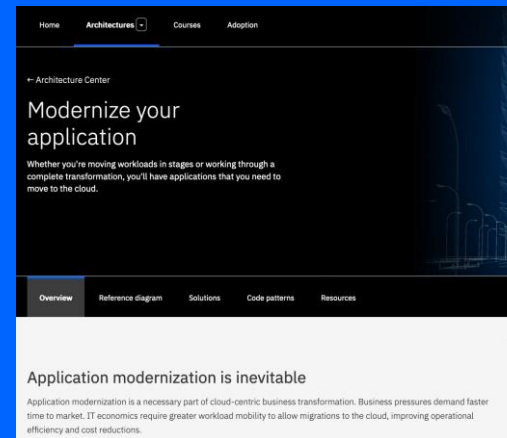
Home Architectures Courses Adoption

← Architecture Center

Modernize your application

Whether you're moving workloads in stages or working through a complete transformation, you'll have applications that you need to move to the cloud.

Overview Reference diagram Solutions Code patterns Resources

Application modernization is inevitable

Application modernization is a necessary part of cloud-centric business transformation. Business pressures demand faster time to market. IT economics require greater workload mobility to allow migrations to the cloud, improving operational efficiency and cost reductions.